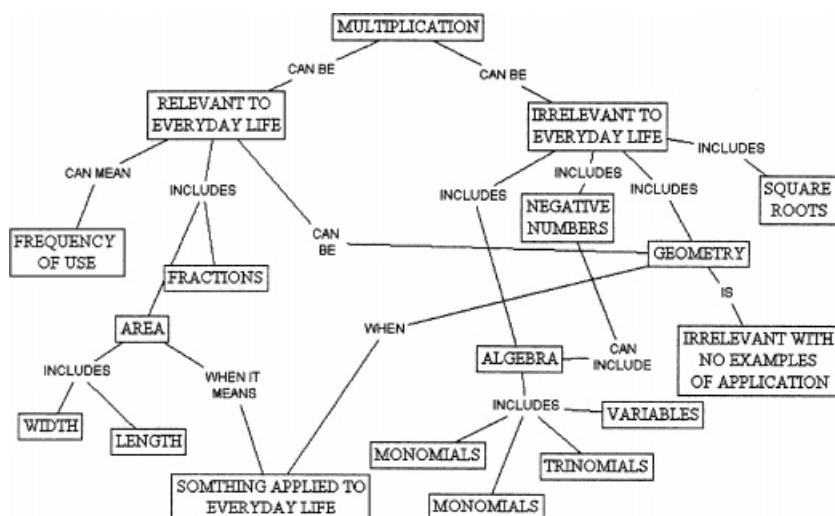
MULTIPLICATION

CAN BE

CAN BE

RELEVANT TO EVERYDAY LIFE

IRRELEVANT TO EVERYDAY LIFE

INCLUDES

SQUARE ROOTS

CAN MEAN

INCLUDES

INCLUDES

INCLUDES

INCLUDES

NEGATIVE NUMBERS

FREQUENCY OF USE

CAN BE

GEOMETRY

FRACTIONS

IS

WHEN

AREA

IRRELEVANT WITH NO EXAMPLES OF APPLICATION

CAN INCLUDE

ALGEBRA

INCLUDES

WHEN IT MEANS

INCLUDES

VARIABLES

WIDTH

LENGTH

MONOMIALS

TRINOMIALS

SOMTHING APPLIED TO EVERYDAY LIFE

MONOMIALS